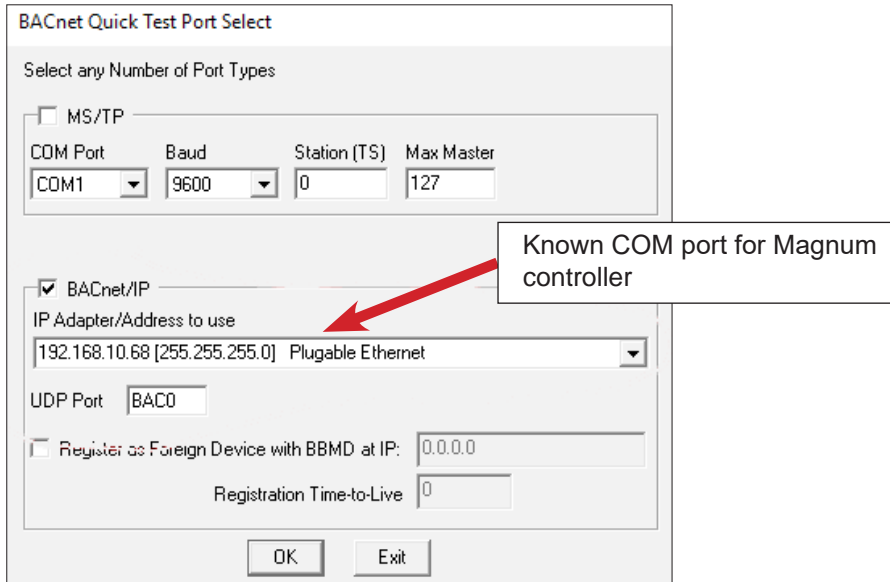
BACnet Quick Test Port Select

Select any Number of Port Types

MS/TP

COM Port
COM1

Baud
9600

Station (TS)
0

Max Master
127

Known COM port for Magnum controller

BACnet/IP

IP Adapter/Address to use
192.168.10.68 [255.255.255.0] Plugable Ethernet

UDP Port
BAC0

Register as Foreign Device with BBMD at IP:
0.0.0.0

Registration Time-to-Live
0

OK
Exit